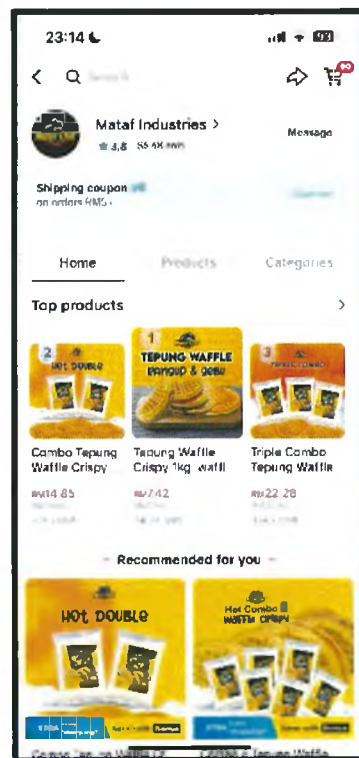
23:14

Search

Mataf Industries >
4.8 55.4K sold

Message

Shipping coupon
on orders RM5+

Home
Products
Categories

Top products
>

2
HOT DOUBLE

1
TEPUNG WAFFLE
Pancake & Gebu

3
TRIPLE COMBO

Combo Tepung Waffle Crispy
Tepung Waffle Crispy 1kg waffl
Triple Combo Tepung Waffle

RM14.85
RM7.42
RM22.28

Recommended for you

HOT DOUBLE

Hot Combo
WAFFLE CRISPY

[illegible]
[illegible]